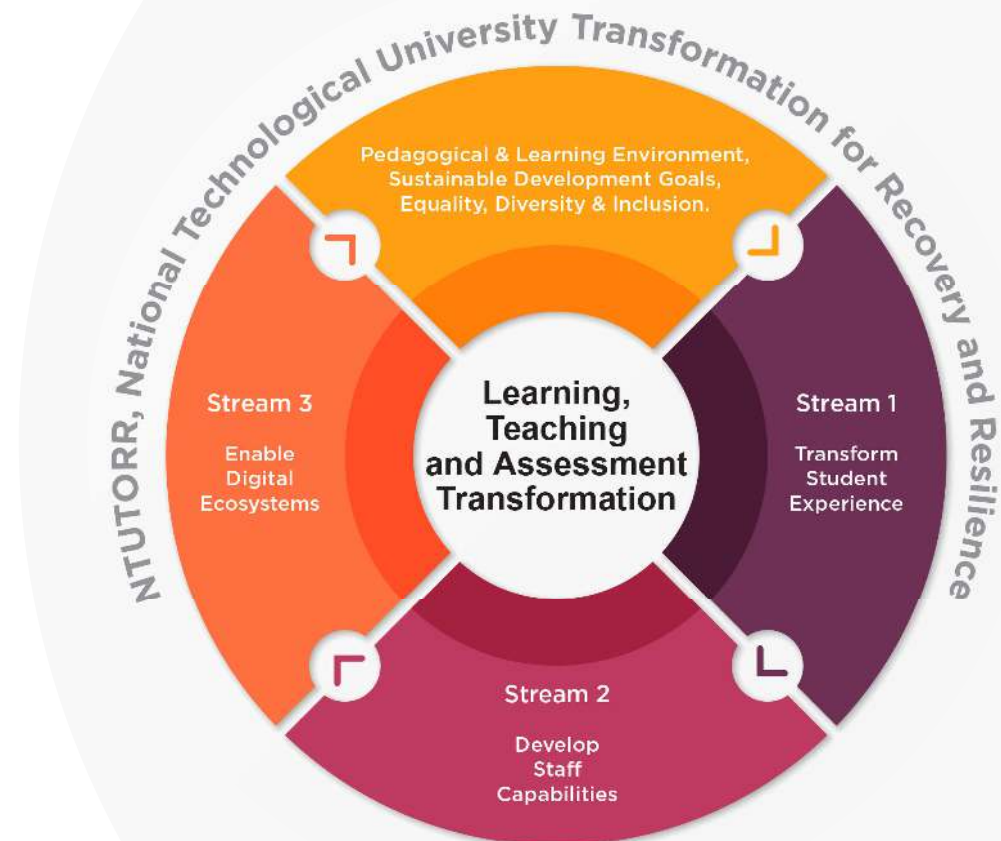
NTUTORR, National Technological University Transformation for Recovery and Resilience

Pedagogical & Learning Environment, Sustainable Development Goals, Equality, Diversity & Inclusion.

Stream 3

Enable Digital Ecosystems

Learning, Teaching and Assessment Transformation

Stream 1

Transform Student Experience

Stream 2

Develop Staff Capabilities